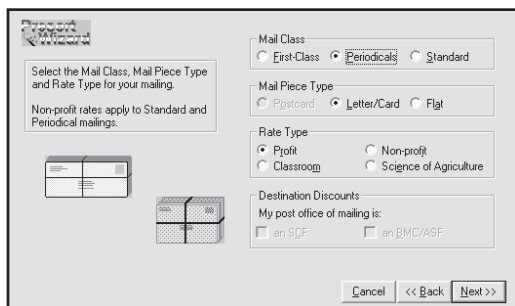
Presort Wizard

Select the Mail Class, Mail Piece Type and Rate Type for your mailing.

Non-profit rates apply to Standard and Periodical mailings.

Mail Class
First-Class
Periodicals
Standard

Mail Piece Type
Postcard
Letter/Card
Flat

Rate Type
Profit
Non-profit
Classroom
Science of Agriculture

Destination Discounts
My post office of mailing is:
an SCF
an BMC/ASF

Cancel
<< Back
Next >>